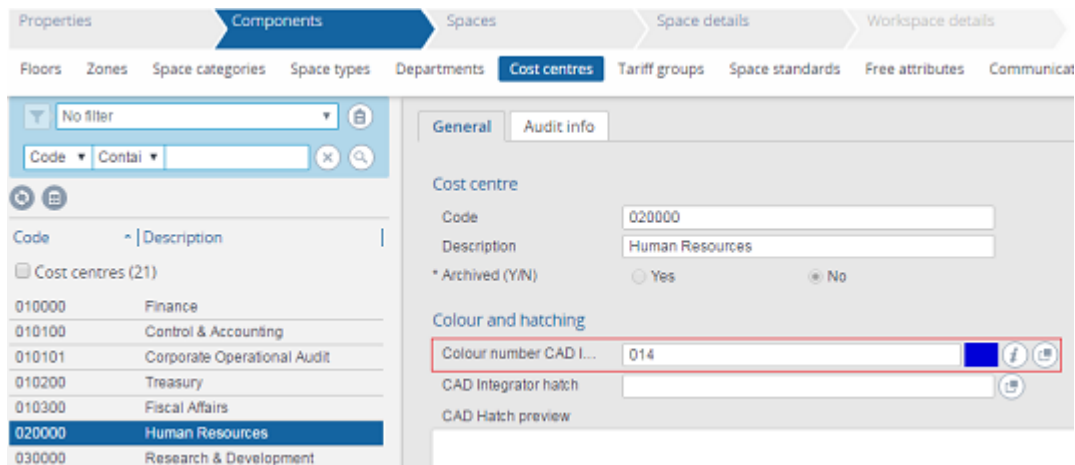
Properties
Components
Spaces
Space details
Workspace details

Floors Zones Space categories Space types Departments Cost centres Tariff groups Space standards Free attributes Communicat

No filter
Code Contai

Code Description
Cost centres (21)

| Code | Description |
|---|---|
| 010000 | Finance |
| 010100 | Control & Accounting |
| 010101 | Corporate Operational Audit |
| 010200 | Treasury |
| 010300 | Fiscal Affairs |
| 020000 | Human Resources |
| 030000 | Research & Development |

General Audit info

Cost centre
Code 020000
Description Human Resources
* Archived (Y/N) Yes No

Colour and hatching
Colour number CAD I... 014
CAD Integrator hatch
CAD Hatch preview